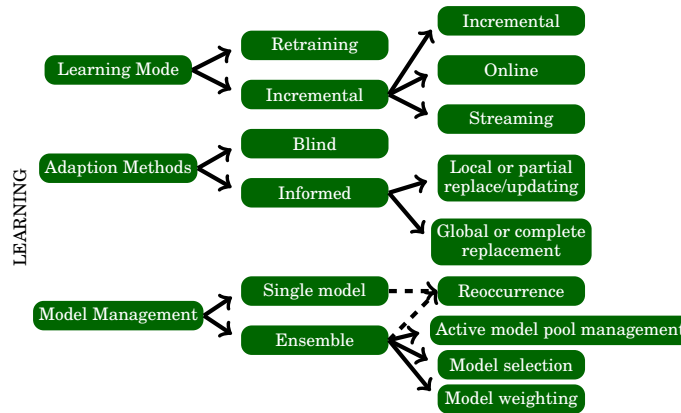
LEARNING

Learning Mode

Retraining

Incremental

Incremental

Online

Streaming

Adaption Methods

Blind

Informed

Local or partial replace/updating

Global or complete replacement

Model Management

Single model

Ensemble

Reoccurrence

Active model pool management

Model selection

Model weighting